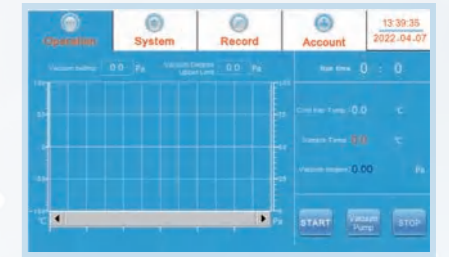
Operation
System
Record
Account
13:39:35
2022-04-07

Vacuum leaking 0.0 Pa
Vacuum Degree Upper Limit 0.0 Pa
Run time 0 : 0

Cold trap Temp. -0.0 °C
Sample Temp. 0.0 °C
Vacuum degree 0.00 Pa

°C
Pa

START
Vacuum Pump
STOP